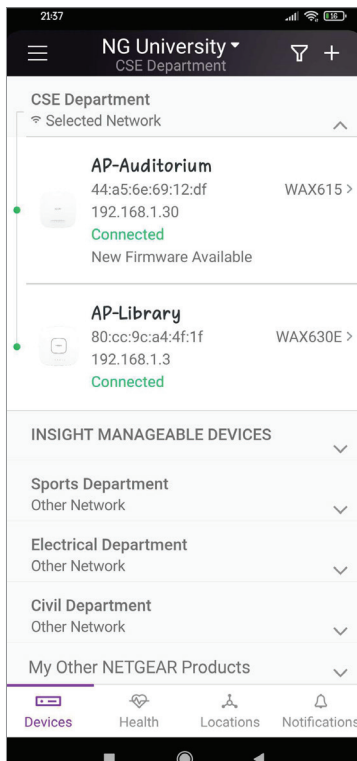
21:37

NG University
CSE Department

CSE Department
Selected Network

AP-Auditorium
44:a5:6e:69:12:df
192.168.1.30
Connected
New Firmware Available
WAX615 >

AP-Library
80:cc:9c:a4:4f:1f
192.168.1.3
Connected
WAX630E >

INSIGHT MANAGEABLE DEVICES

Sports Department
Other Network

Electrical Department
Other Network

Civil Department
Other Network

My Other NETGEAR Products

Devices Health Locations Notifications